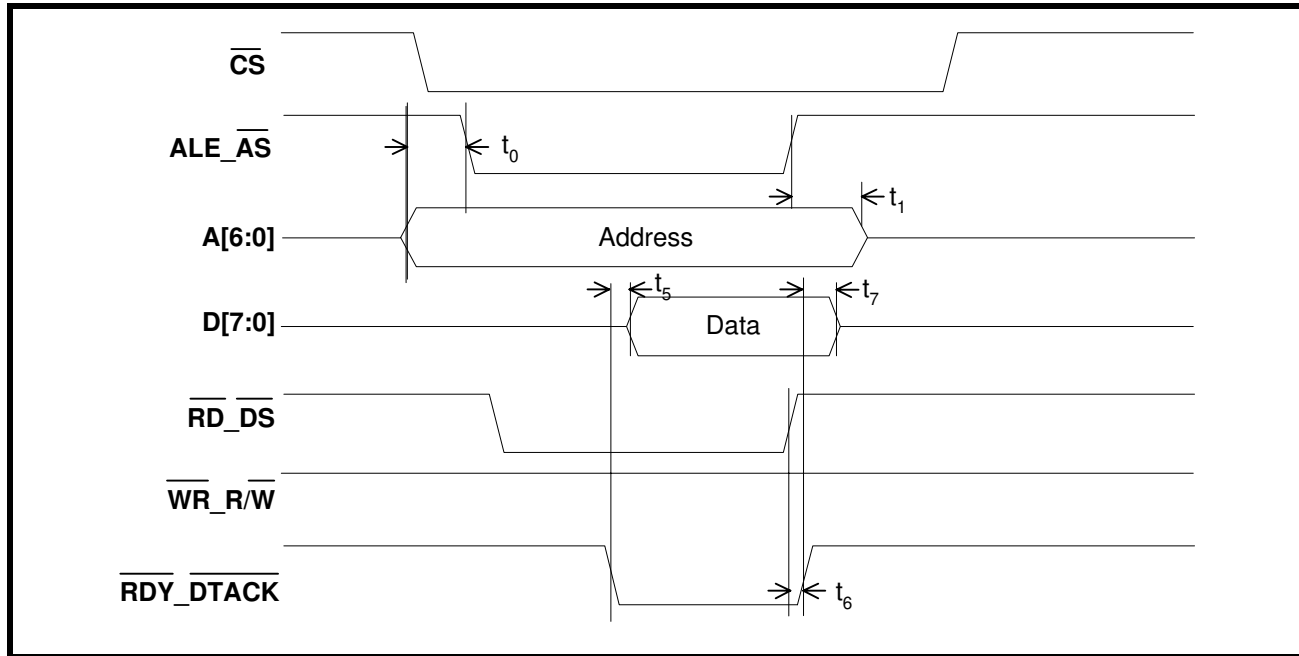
$\overline{CS}$

ALE_$\overline{AS}$

$t_0$

$t_1$

A[6:0]

Address

$t_5$

$t_7$

D[7:0]

Data

$\overline{RD}$_$\overline{DS}$

$\overline{WR}$_R/$\overline{W}$

$\overline{RDY}$_$\overline{DTACK}$

$t_6$